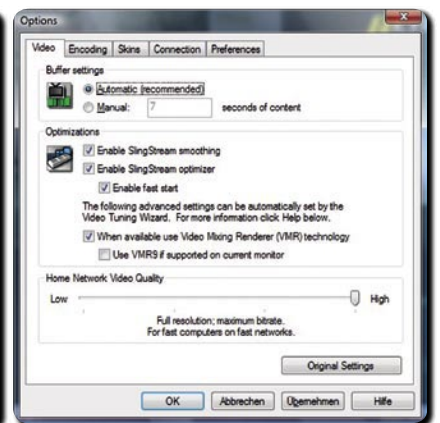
Options

Video | Encoding | Skins | Connection | Preferences

Buffer settings

Automatic (recommended)

Manual: 7 seconds of content

Optimizations

Enable SlingStream smoothing

Enable SlingStream optimizer

Enable fast start

The following advanced settings can be automatically set by the Video Tuning Wizard. For more information click Help below.

When available use Video Mixing Renderer (VMR) technology

Use VMR9 if supported on current monitor

Home Network Video Quality

Low High

Full resolution; maximum bitrate.
For fast computers on fast networks.

Original Settings

OK | Abbrechen | Übernehmen | Hilfe